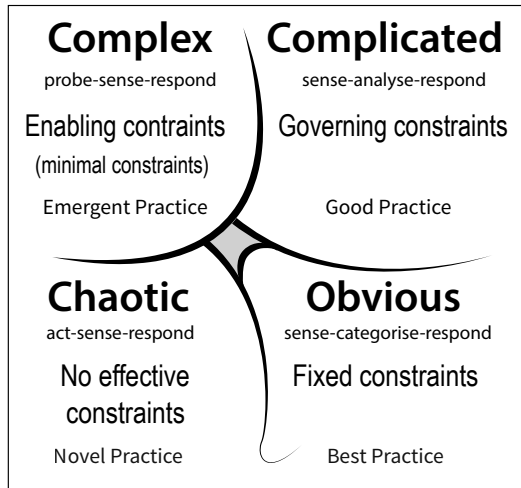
Complex
probe-sense-respond
Enabling contraints
(minimal constraints)
Emergent Practice

Complicated
sense-analyse-respond
Governing constraints
Good Practice

Chaotic
act-sense-respond
No effective constraints
Novel Practice

Obvious
sense-categorise-respond
Fixed constraints
Best Practice